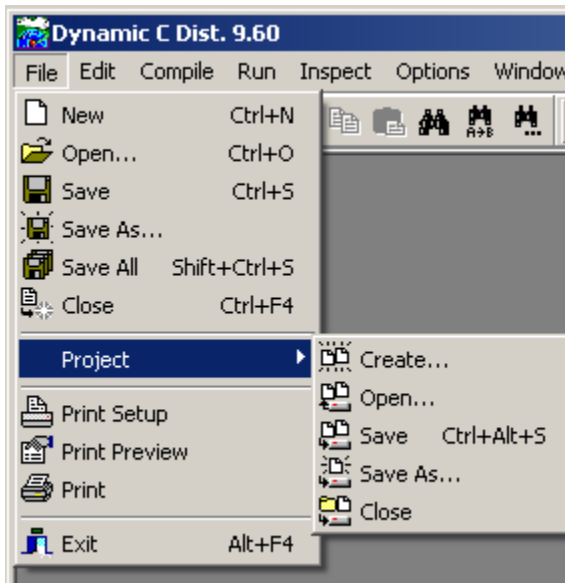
Dynamic C Dist. 9.60

File Edit Compile Run Inspect Options Window

New Ctrl+N
Open... Ctrl+O
Save Ctrl+S
Save As...
Save All Shift+Ctrl+S
Close Ctrl+F4

Project

Create...
Open...
Save Ctrl+Alt+S
Save As...
Close

Print Setup
Print Preview
Print

Exit Alt+F4